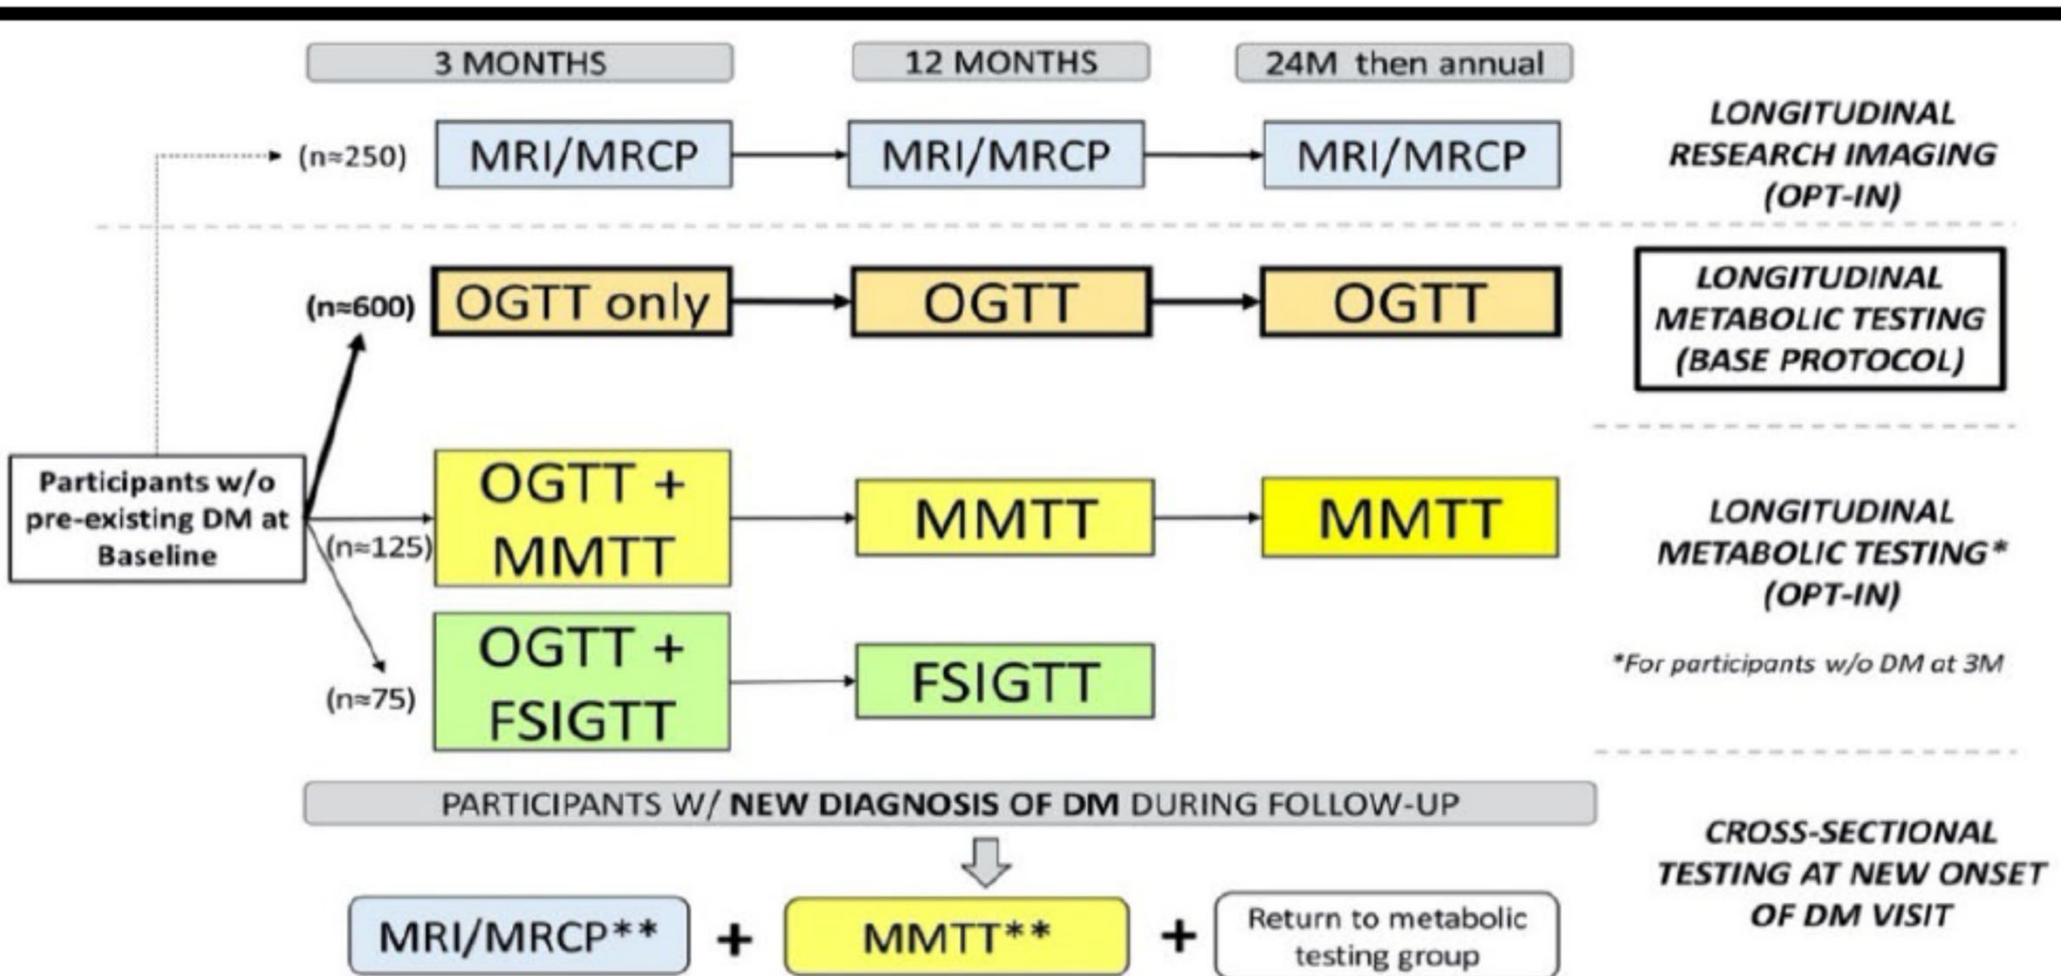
3 MONTHS

12 MONTHS

24M then annual

(n≈250) MRI/MRCP → MRI/MRCP → MRI/MRCP

LONGITUDINAL RESEARCH IMAGING (OPT-IN)

(n≈600) OGTT only → OGTT → OGTT

LONGITUDINAL METABOLIC TESTING (BASE PROTOCOL)

Participants w/o pre-existing DM at Baseline

(n≈125) OGTT + MMTT → MMTT → MMTT

(n≈75) OGTT + FSIGTT → FSIGTT

LONGITUDINAL METABOLIC TESTING* (OPT-IN)

*For participants w/o DM at 3M

PARTICIPANTS W/ NEW DIAGNOSIS OF DM DURING FOLLOW-UP

MRI/MRCP** + MMTT** + Return to metabolic testing group

CROSS-SECTIONAL TESTING AT NEW ONSET OF DM VISIT